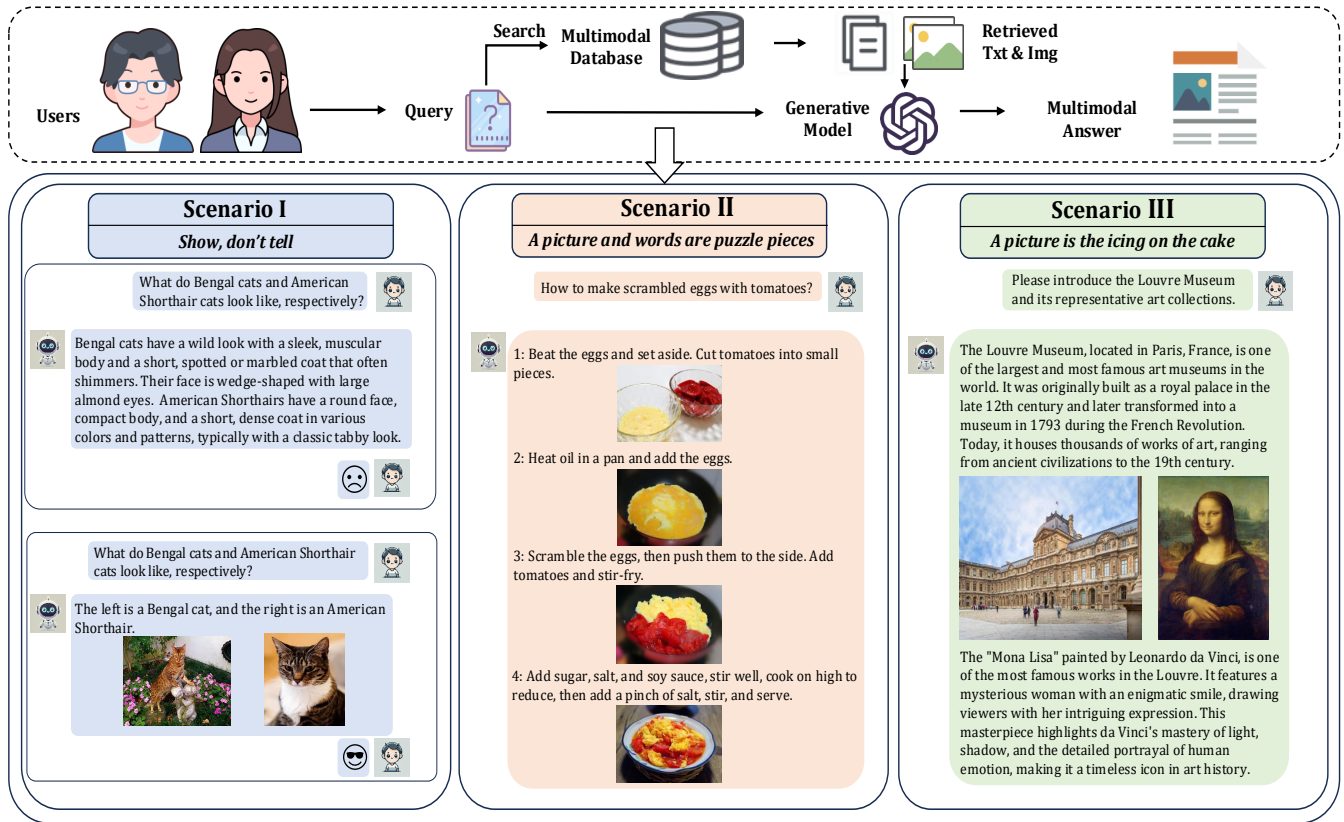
Users

Query

Search

Multimodal Database

Retrieved Txt & Img

Generative Model

Multimodal Answer

Scenario I

Show, don't tell

What do Bengal cats and American Shorthair cats look like, respectively?

Bengal cats have a wild look with a sleek, muscular body and a short, spotted or marbled coat that often shimmers. Their face is wedge-shaped with large almond eyes. American Shorthairs have a round face, compact body, and a short, dense coat in various colors and patterns, typically with a classic tabby look.

What do Bengal cats and American Shorthair cats look like, respectively?

The left is a Bengal cat, and the right is an American Shorthair.

Scenario II

A picture and words are puzzle pieces

How to make scrambled eggs with tomatoes?

1: Beat the eggs and set aside. Cut tomatoes into small pieces.

2: Heat oil in a pan and add the eggs.

3: Scramble the eggs, then push them to the side. Add tomatoes and stir-fry.

4: Add sugar, salt, and soy sauce, stir well, cook on high to reduce, then add a pinch of salt, stir, and serve.

Scenario III

A picture is the icing on the cake

Please introduce the Louvre Museum and its representative art collections.

The Louvre Museum, located in Paris, France, is one of the largest and most famous art museums in the world. It was originally built as a royal palace in the late 12th century and later transformed into a museum in 1793 during the French Revolution. Today, it houses thousands of works of art, ranging from ancient civilizations to the 19th century.

The "Mona Lisa" painted by Leonardo da Vinci, is one of the most famous works in the Louvre. It features a mysterious woman with an enigmatic smile, drawing viewers with her intriguing expression. This masterpiece highlights da Vinci's mastery of light, shadow, and the detailed portrayal of human emotion, making it a timeless icon in art history.